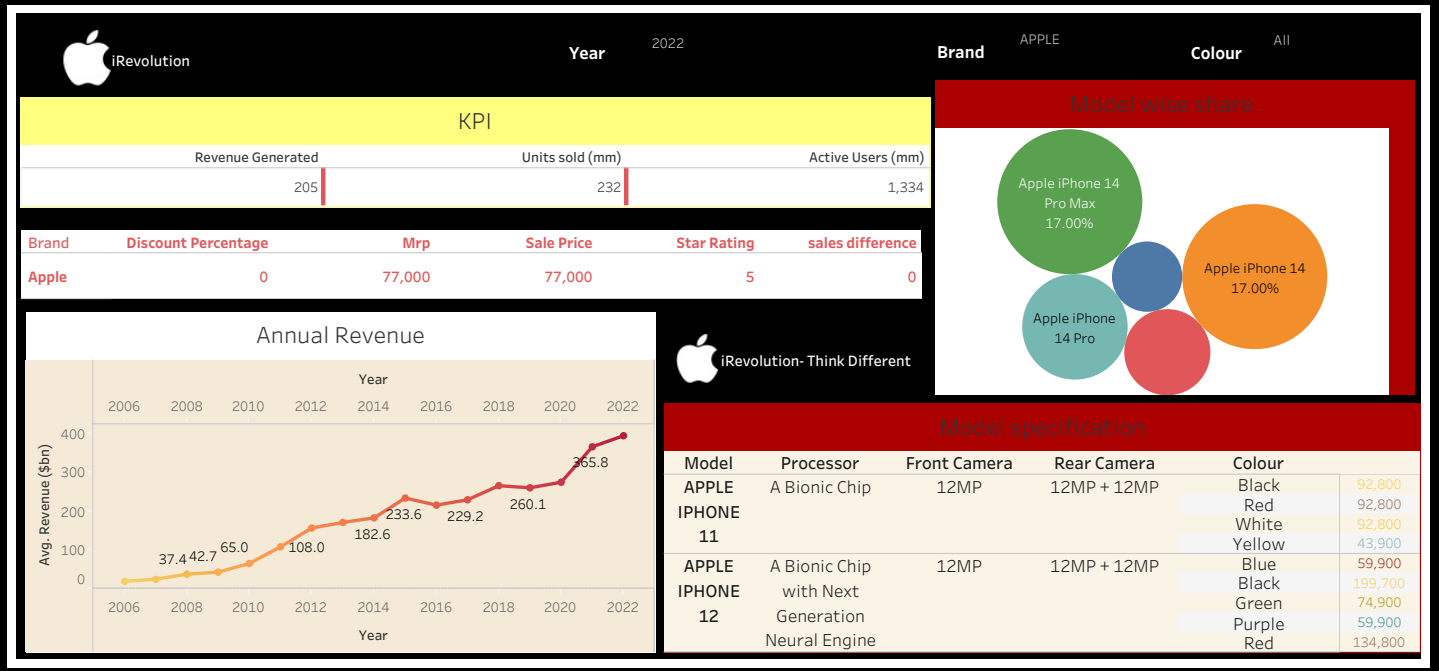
iRevolution

Year 2022

Brand APPLE

Colour All

KPI

| Revenue Generated | Units sold (mm) | Active Users (mm) |
|---|---|---|
| 205 | 232 | 1,334 |

| Brand | Discount Percentage | Mrp | Sale Price | Star Rating | sales difference |
|---|---|---|---|---|---|
| Apple | 0 | 77,000 | 77,000 | 5 | 0 |

Model wise share

Apple iPhone 14 Pro Max 17.00%

Apple iPhone 14 17.00%

Apple iPhone 14 Pro

Annual Revenue

Year

2006 2008 2010 2012 2014 2016 2018 2020 2022

Avg. Revenue ($bn)

400 300 200 100 0

37.4 42.7 65.0 108.0 182.6 233.6 229.2 260.1 365.8

2006 2008 2010 2012 2014 2016 2018 2020 2022

Year

iRevolution- Think Different

Model specification

| Model | Processor | Front Camera | Rear Camera | Colour | |
|---|---|---|---|---|---|
| APPLE IPHONE 11 | A Bionic Chip | 12MP | 12MP + 12MP | Black | 92,800 |
| | | | | Red | 92,800 |
| | | | | White | 92,800 |
| | | | | Yellow | 43,900 |
| APPLE IPHONE 12 | A Bionic Chip with Next Generation Neural Engine | 12MP | 12MP + 12MP | Blue | 59,900 |
| | | | | Black | 199,700 |
| | | | | Green | 74,900 |
| | | | | Purple | 59,900 |
| | | | | Red | 134,800 |